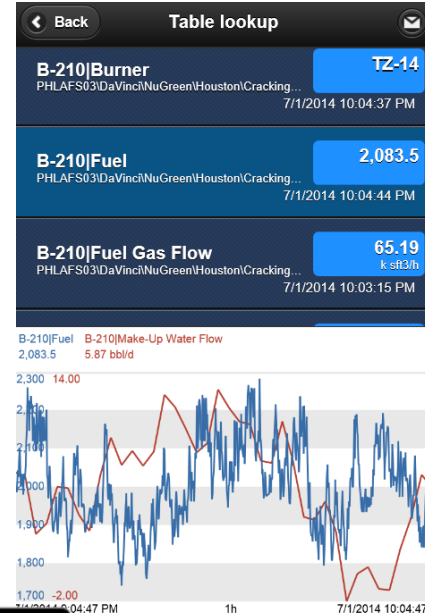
Back
Table lookup

B-210|Burner
PHLAFS03\DaVinci\NuGreen\Houston\Cracking...
TZ-14
7/1/2014 10:04:37 PM

B-210|Fuel
PHLAFS03\DaVinci\NuGreen\Houston\Cracking...
2,083.5
7/1/2014 10:04:44 PM

B-210|Fuel Gas Flow
PHLAFS03\DaVinci\NuGreen\Houston\Cracking...
65.19
k sft3/h
7/1/2014 10:03:15 PM

B-210|Fuel
2,083.5
B-210|Make-Up Water Flow
5.87 bbl/d

2,300
14.00
2,200
2,100
2,000
1,900
1,800
1,700
-2.00
7/1/2014 9:04:47 PM
1h
7/1/2014 10:04:47